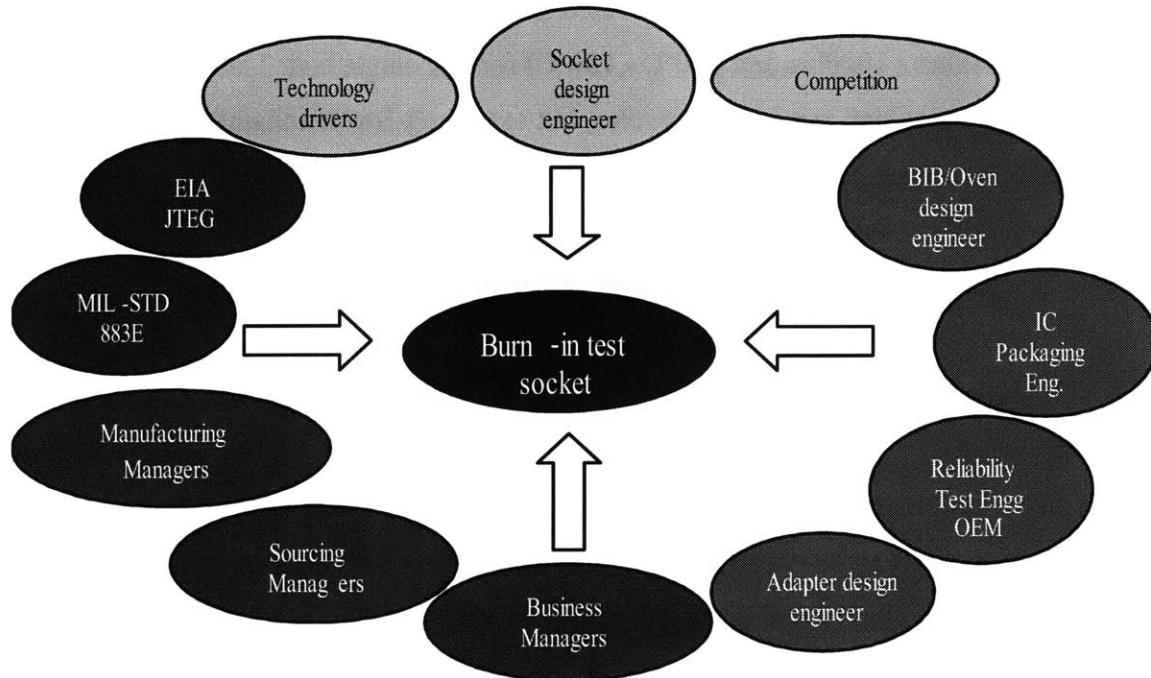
Technology drivers

Socket design engineer

Competition

EIA JTEG

BIB/Oven design engineer

MIL -STD 883E

Burn -in test socket

IC Packaging Eng.

Manufacturing Managers

Reliability Test Engg OEM

Sourcing Manag ers

Business Managers

Adapter design engineer